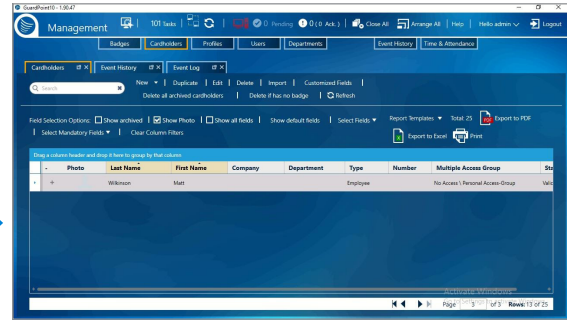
GuardPoint10 - 1.90.47

Management | 101 Tasks | 0 Pending | 0 ( 0 Ack. ) | Close All | Arrange All | Help | Hello admin | Logout

Badges | Cardholders | Profiles | Users | Departments | Event History | Time & Attendance

Cardholders | Event History | Event Log

Search

New ▾ | Duplicate | Edit | Delete | Import | Customized Fields |
Delete all archived cardholders | Delete if has no badge | Refresh

Field Selection Options: Show archived | Show Photo | Show all fields | Show default fields | Select Fields ▾ | Report Templates ▾ Total: 25 | Export to PDF
| Select Mandatory Fields ▾ | Clear Column Filters | Export to Excel | Print

Drag a column header and drop it here to group by that column

| - | Photo | Last Name | First Name | Company | Department | Type | Number | Multiple Access Group | St |
|---|---|---|---|---|---|---|---|---|---|
| + | | Wilkinson | Matt | | | Employee | | No Access \ Personal Access-Group | Vali |

Activate Windows

Page 3 of 3 Rows: 13 of 25